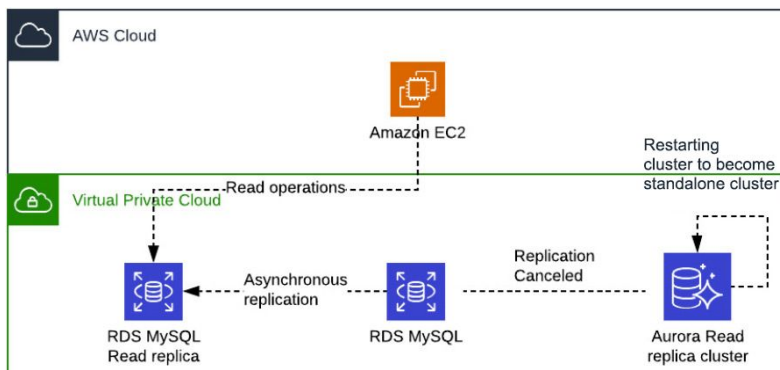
AWS Cloud

Amazon EC2

Restarting cluster to become standalone cluster

Virtual Private Cloud

Read operations

Replication Canceled

Asynchronous replication

RDS MySQL Read replica

RDS MySQL

Aurora Read replica cluster